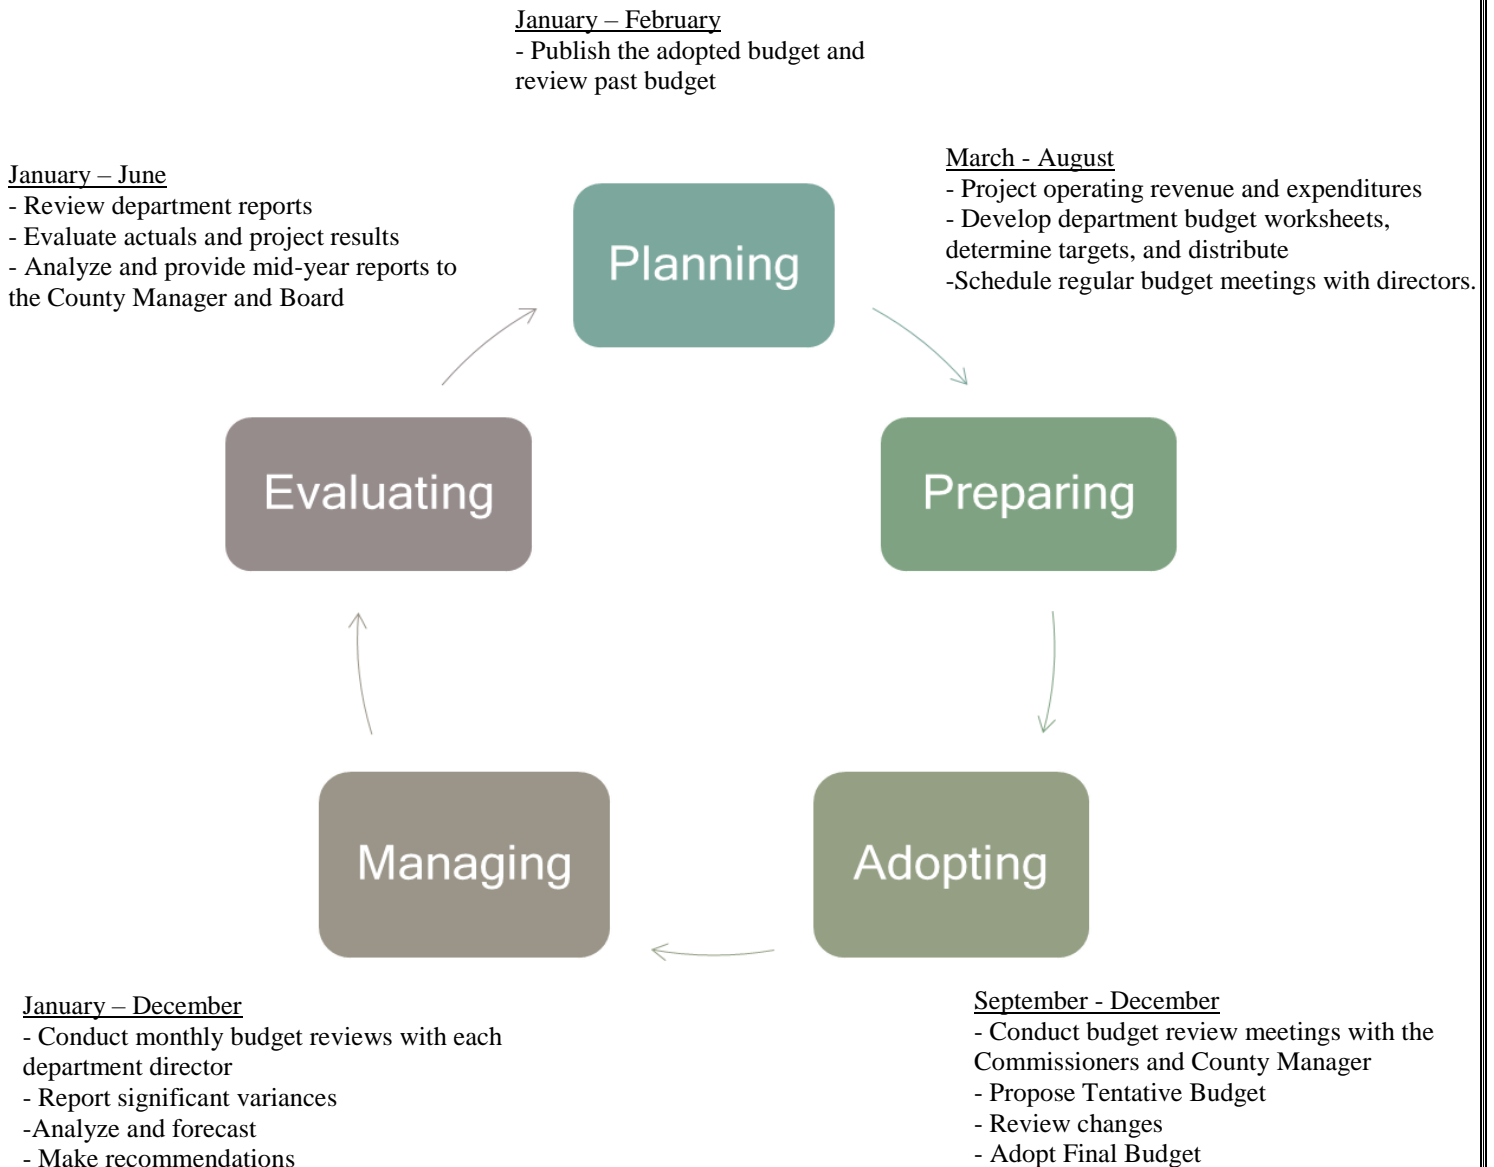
January – February
- Publish the adopted budget and review past budget

January – June
- Review department reports
- Evaluate actuals and project results
- Analyze and provide mid-year reports to the County Manager and Board

Planning

March - August
- Project operating revenue and expenditures
- Develop department budget worksheets, determine targets, and distribute
-Schedule regular budget meetings with directors.

Evaluating

Preparing

Managing

Adopting

January – December
- Conduct monthly budget reviews with each department director
- Report significant variances
-Analyze and forecast
- Make recommendations

September - December
- Conduct budget review meetings with the Commissioners and County Manager
- Propose Tentative Budget
- Review changes
- Adopt Final Budget